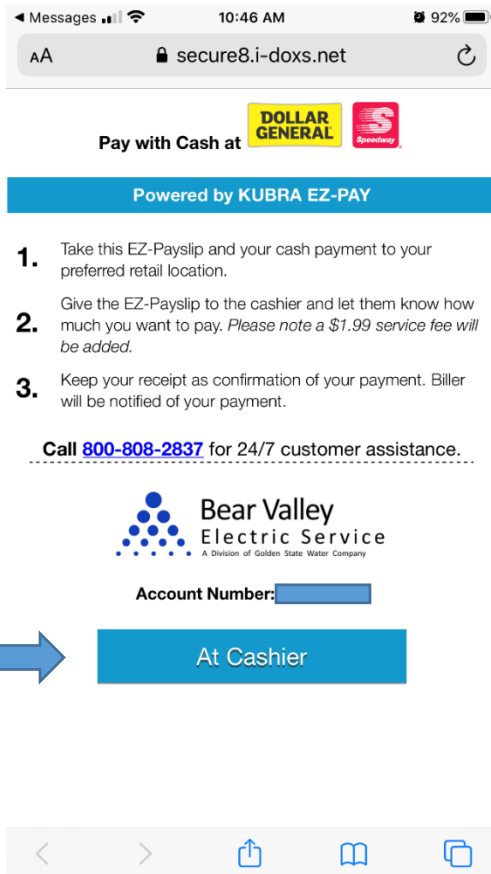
◀ Messages 10:46 AM 92%

AA secure8.i-doxs.net

Pay with Cash at DOLLAR GENERAL Speedway

Powered by KUBRA EZ-PAY

1. Take this EZ-Payslip and your cash payment to your preferred retail location.

2. Give the EZ-Payslip to the cashier and let them know how much you want to pay. *Please note a $1.99 service fee will be added.*

3. Keep your receipt as confirmation of your payment. Biller will be notified of your payment.

Call 800-808-2837 for 24/7 customer assistance.

Bear Valley
Electric Service
A Division of Golden State Water Company

Account Number:

At Cashier